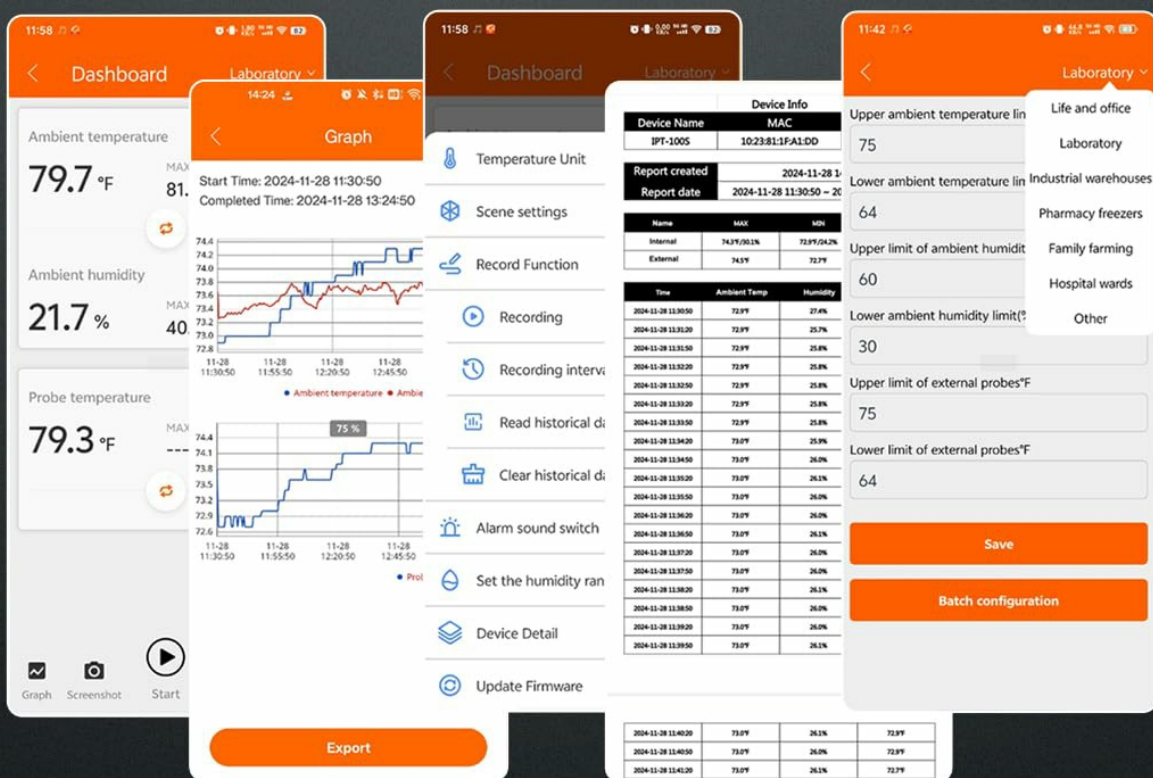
11:58

Dashboard Laboratory

Ambient temperature
79.7 °F
MAX
81.

Ambient humidity
21.7 %
MAX
40.

Probe temperature
79.3 °F
MAX
---

Graph Screenshot Start

14:24

Graph

Start Time: 2024-11-28 11:30:50
Completed Time: 2024-11-28 13:24:50

74.4 74.2 74.0 73.8 73.6 73.4 73.2 73.0 72.8
11-28 11:30:50 11-28 11:55:50 11-28 12:20:50 11-28 12:45:50
Ambient temperature Ambie

75 %
74.4 74.1 73.8 73.5 73.2 72.9 72.6
11-28 11:30:50 11-28 11:55:50 11-28 12:20:50 11-28 12:45:50
Pro

Export

11:58

Dashboard Laboratory

Temperature Unit
Scene settings
Record Function
Recording
Recording interva
Read historical da
Clear historical da
Alarm sound switch
Set the humidity ran
Device Detail
Update Firmware

Device Info
| Device Name | MAC |
|---|---|
| IPT-100S | 10:23:81:1F:A1:DD |

| Report created | 2024-11-28 1 |
|---|---|
| Report date | 2024-11-28 11:30:50 ~ |

| Name | MAX | MIN |
|---|---|---|
| Internal | 74.3°F/30.1% | 72.9°F/24.2% |
| External | 74.5°F | 72.7°F |

| Time | Ambient Temp | Humidity |
|---|---|---|
| 2024-11-28 11:30:50 | 72.9°F | 27.4% |
| 2024-11-28 11:31:20 | 72.9°F | 25.7% |
| 2024-11-28 11:31:50 | 72.9°F | 25.8% |
| 2024-11-28 11:32:20 | 72.9°F | 25.8% |
| 2024-11-28 11:32:50 | 72.9°F | 25.8% |
| 2024-11-28 11:33:20 | 72.9°F | 25.8% |
| 2024-11-28 11:33:50 | 72.9°F | 25.8% |
| 2024-11-28 11:34:20 | 73.0°F | 25.9% |
| 2024-11-28 11:34:50 | 73.0°F | 26.0% |
| 2024-11-28 11:35:20 | 73.0°F | 26.1% |
| 2024-11-28 11:35:50 | 73.0°F | 26.0% |
| 2024-11-28 11:36:20 | 73.0°F | 26.0% |
| 2024-11-28 11:36:50 | 73.0°F | 26.1% |
| 2024-11-28 11:37:20 | 73.0°F | 26.1% |
| 2024-11-28 11:37:50 | 73.0°F | 26.0% |
| 2024-11-28 11:38:20 | 73.0°F | 26.1% |
| 2024-11-28 11:38:50 | 73.0°F | 26.1% |
| 2024-11-28 11:39:20 | 73.0°F | 26.0% |
| 2024-11-28 11:39:50 | 73.0°F | 26.1% |

| | | | |
|---|---|---|---|
| 2024-11-28 11:40:20 | 73.0°F | 26.1% | 72.9°F |
| 2024-11-28 11:40:50 | 73.0°F | 26.0% | 72.9°F |
| 2024-11-28 11:41:20 | 73.0°F | 26.1% | 72.7°F |

11:42

Laboratory

Upper ambient temperature lin
75
Lower ambient temperature lin
64
Upper limit of ambient humidit
60
Lower ambient humidity limit(%
30
Upper limit of external probes°F
75
Lower limit of external probes°F
64

Life and office
Laboratory
Industrial warehouses
Pharmacy freezers
Family farming
Hospital wards
Other

Save
Batch configuration